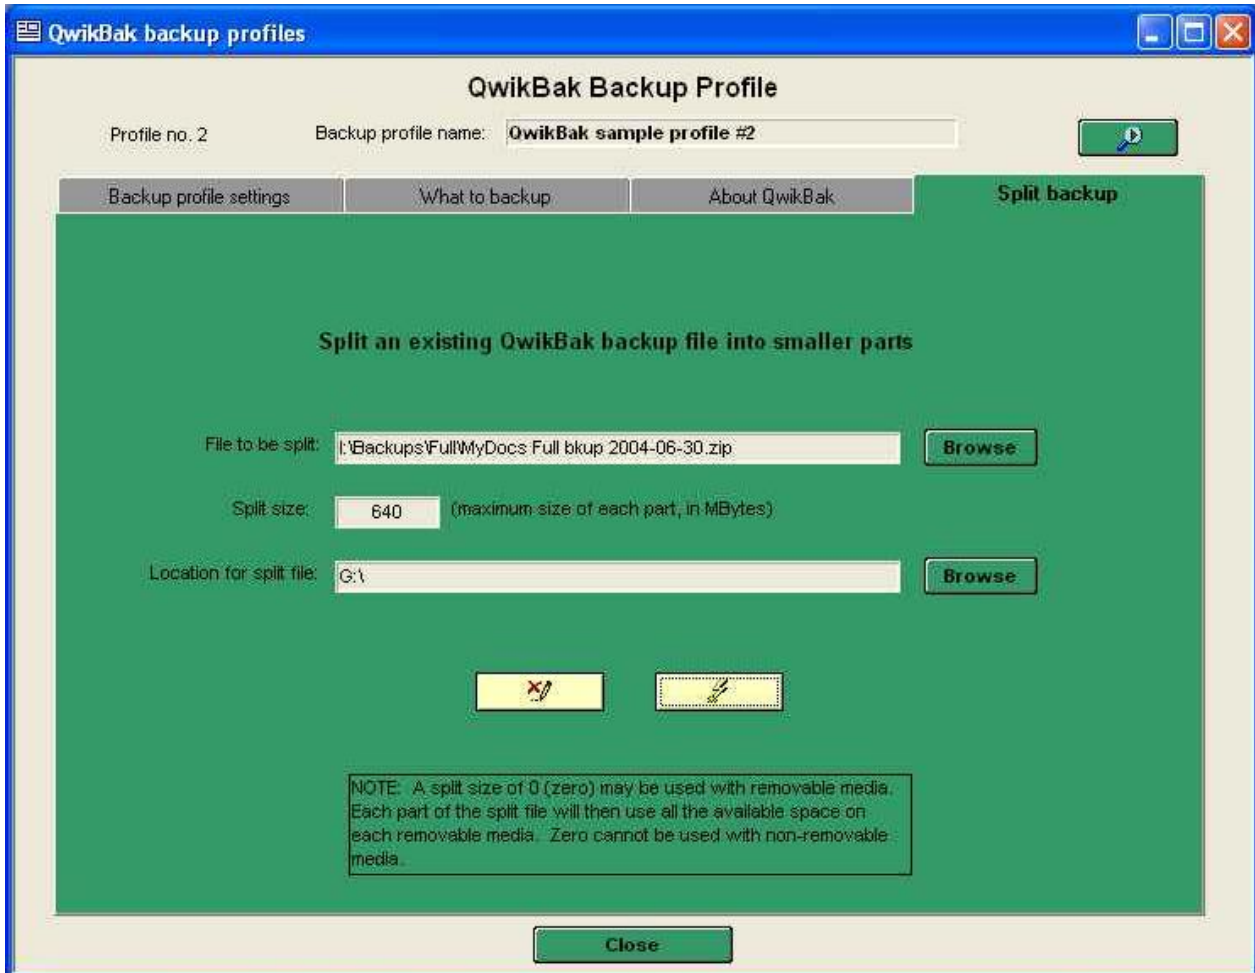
QwikBak backup profiles

QwikBak Backup Profile

Profile no. 2

Backup profile name: QwikBak sample profile #2

Backup profile settings

What to backup

About QwikBak

Split backup

Split an existing QwikBak backup file into smaller parts

File to be split: I:\Backups\Full\MyDocs Full bkup 2004-06-30.zip

Browse

Split size: 640 (maximum size of each part, in MBytes)

Location for split file: G:\

Browse

NOTE: A split size of 0 (zero) may be used with removable media. Each part of the split file will then use all the available space on each removable media. Zero cannot be used with non-removable media.

Close